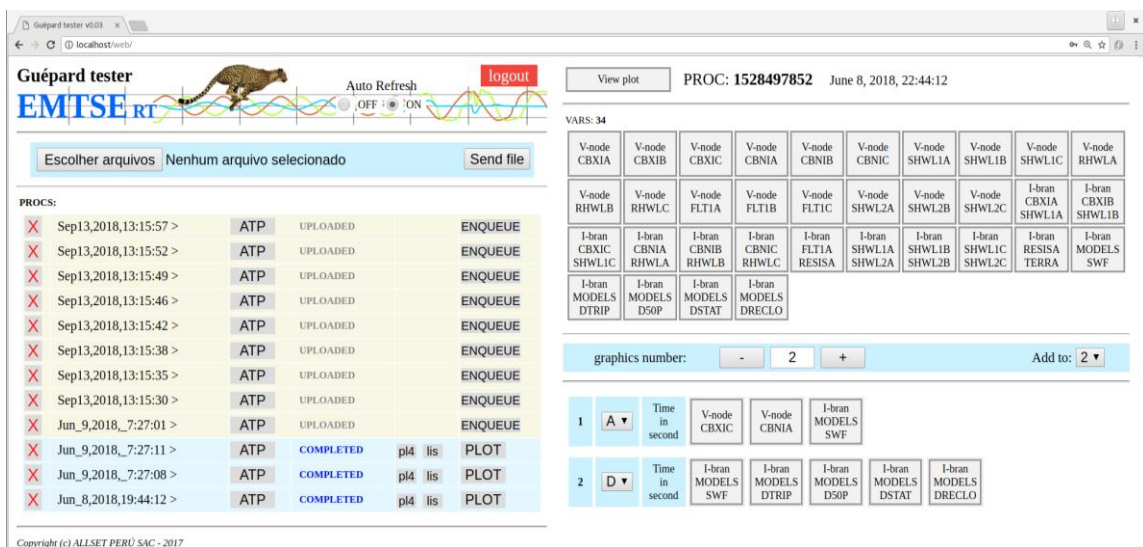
Guépard tester v0.03 ×

localhost/web/

Guépard tester
EMTSE RT

Auto Refresh
OFF ON

logout

Escolher arquivos Nenhum arquivo selecionado

Send file

PROCS:

| | | | | | |
|---|---|---|---|---|---|
| X | Sep13,2018,13:15:57 > | ATP | UPLOADED | | ENQUEUE |
| X | Sep13,2018,13:15:52 > | ATP | UPLOADED | | ENQUEUE |
| X | Sep13,2018,13:15:49 > | ATP | UPLOADED | | ENQUEUE |
| X | Sep13,2018,13:15:46 > | ATP | UPLOADED | | ENQUEUE |
| X | Sep13,2018,13:15:42 > | ATP | UPLOADED | | ENQUEUE |
| X | Sep13,2018,13:15:38 > | ATP | UPLOADED | | ENQUEUE |
| X | Sep13,2018,13:15:35 > | ATP | UPLOADED | | ENQUEUE |
| X | Sep13,2018,13:15:30 > | ATP | UPLOADED | | ENQUEUE |
| X | Jun_9,2018,_7:27:01 > | ATP | UPLOADED | | ENQUEUE |
| X | Jun_9,2018,_7:27:11 > | ATP | COMPLETED | pl4 lis | PLOT |
| X | Jun_9,2018,_7:27:08 > | ATP | COMPLETED | pl4 lis | PLOT |
| X | Jun_8,2018,19:44:12 > | ATP | COMPLETED | pl4 lis | PLOT |

Copyright (c) ALLSET PERÚ SAC - 2017

View plot PROC: 1528497852 June 8, 2018, 22:44:12

VARS: 34

| | | | | | | | | | |
|---|---|---|---|---|---|---|---|---|---|
| V-node CBXIA | V-node CBXIB | V-node CBXIC | V-node CBNIA | V-node CBNIB | V-node CBNIC | V-node SHWL1A | V-node SHWL1B | V-node SHWL1C | V-node RHWLA |
| V-node RHWLB | V-node RHWLC | V-node FLT1A | V-node FLT1B | V-node FLT1C | V-node SHWL2A | V-node SHWL2B | V-node SHWL2C | I-bran CBXIA SHWL1A | I-bran CBXIB SHWL1B |
| I-bran CBXIC SHWL1C | I-bran CBNIA RHWLA | I-bran CBNIB RHWLB | I-bran CBNIC RHWLC | I-bran FLT1A RESISA | I-bran SHWL1A SHWL2A | I-bran SHWL1B SHWL2B | I-bran SHWL1C SHWL2C | I-bran RESISA TERRA | I-bran MODELS SWF |
| I-bran MODELS DTRIP | I-bran MODELS D50P | I-bran MODELS DSTAT | I-bran MODELS DRECLO | | | | | | |

graphics number: - 2 + Add to: 2

1 A Time in second V-node CBXIC V-node CBNIA I-bran MODELS SWF

2 D Time in second I-bran MODELS SWF I-bran MODELS DTRIP I-bran MODELS D50P I-bran MODELS DSTAT I-bran MODELS DRECLO